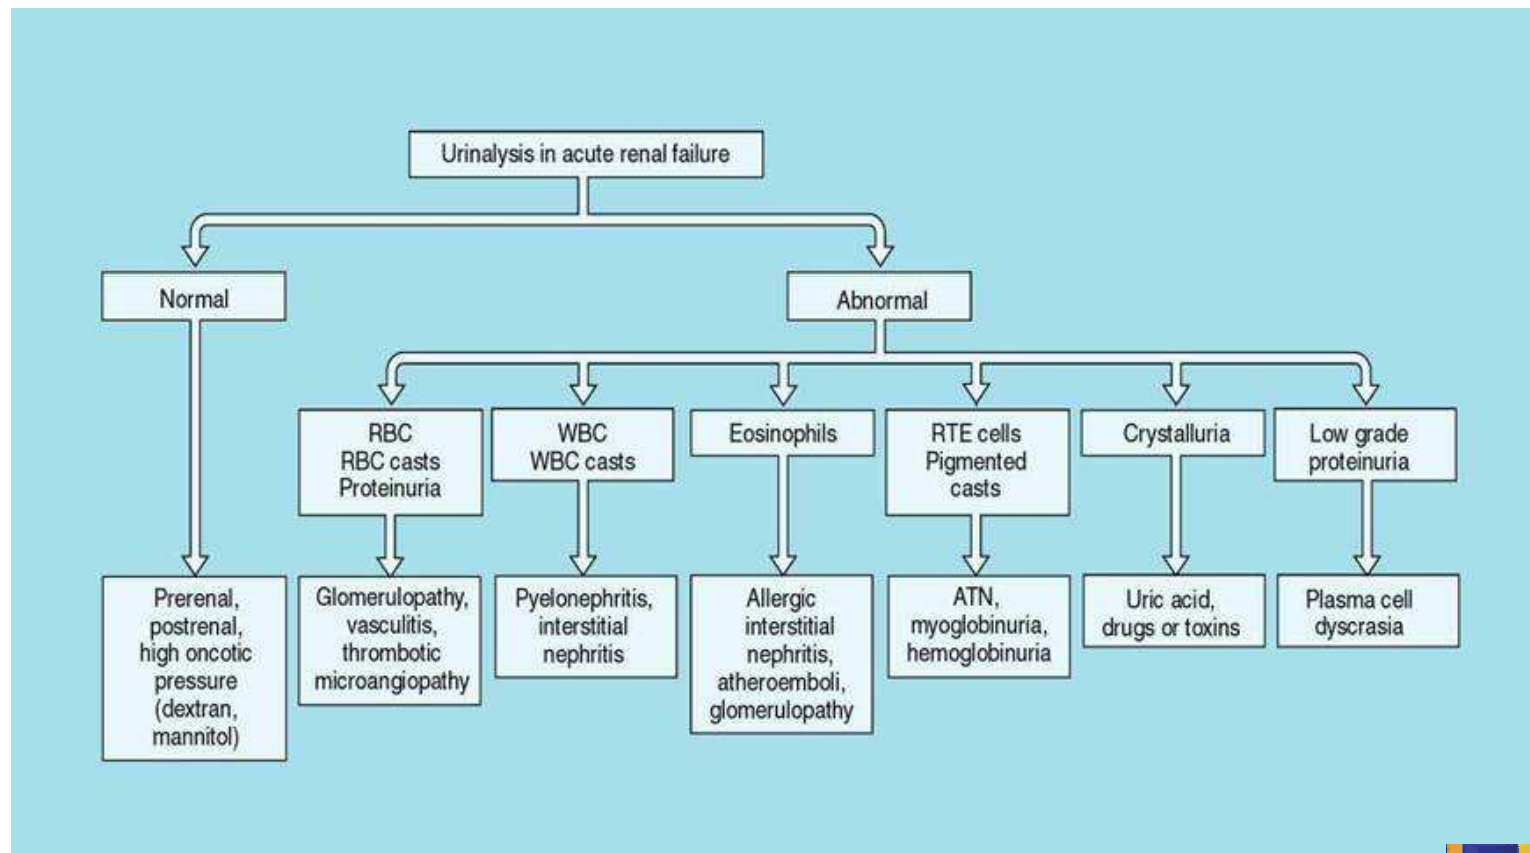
Urinalysis in acute renal failure

Normal

Abnormal

RBC
RBC casts
Proteinuria

WBC
WBC casts

Eosinophils

RTE cells
Pigmented casts

Crystalluria

Low grade proteinuria

Prerenal, postrenal, high oncotic pressure (dextran, mannitol)

Glomerulopathy, vasculitis, thrombotic microangiopathy

Pyelonephritis, interstitial nephritis

Allergic interstitial nephritis, atheroemboli, glomerulopathy

ATN, myoglobinuria, hemoglobinuria

Uric acid, drugs or toxins

Plasma cell dyscrasia